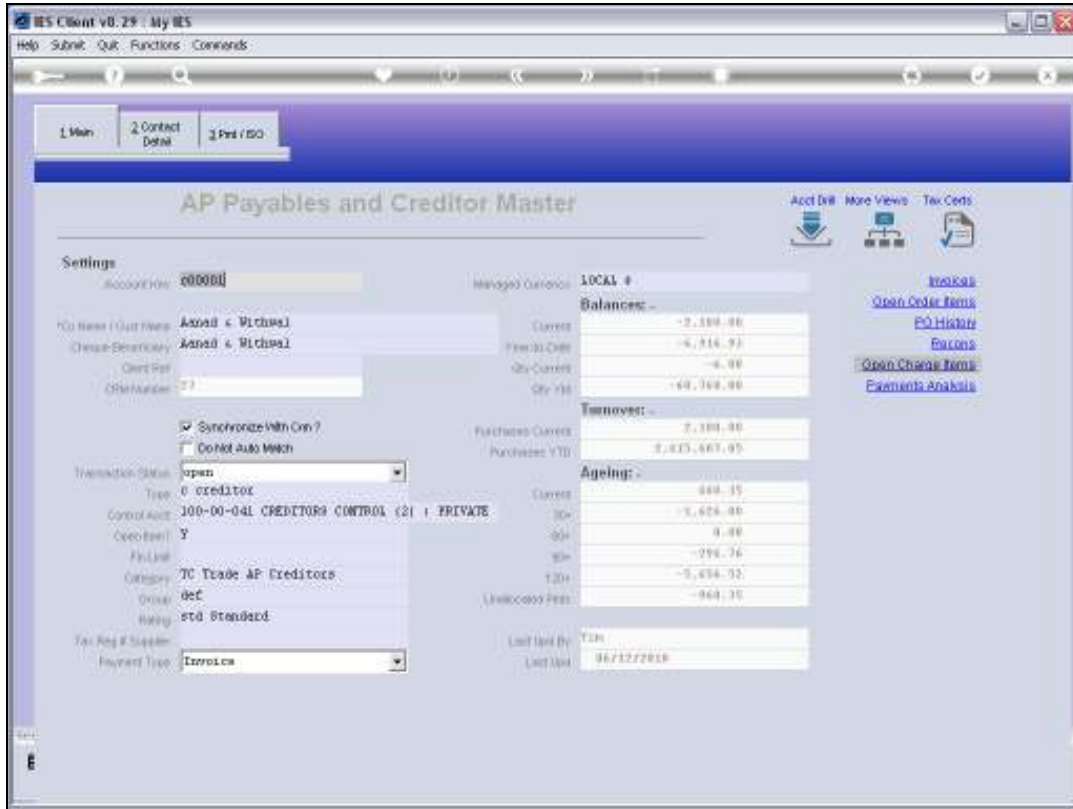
IES Client v8.29 : My IES

Help Submit Quit Functions Commands

1 Main | 2 Contact Detail | 3 Pml / ISO

AP Payables and Creditor Master

Acct Drill More Views Tax Certs

Settings

Account Key: c00001

Managed Currency: LOCAL $

*Co Name / Cust Name: Aamad & Withwal

Cheque Beneficiary: Aamad & Withwal

Client Ref:

Ofer Number: 27

☑ Synchronize With Crm ?

☐ Do Not Auto Match

Transaction Status: open

Type: 0 creditor

Control Acct: 100-00-041 CREDITORS CONTROL (2) : PRIVATE

Open Item?: Y

Fin Link:

Category: TC Trade AP Creditors

Group: def

Rating: std Standard

Tax Reg # Supplier:

Payment Type: Invoice

Balances: -

Current: -2,100.00

Free to Date: -6,916.93

Qty Current: -6.00

Qty Ytd: -60,368.00

Turnover: -

Purchases Current: 2,100.00

Purchases YTD: 2,415,667.05

Ageing: -

Current: 460.35

30+: -1,626.00

60+: 0.00

90+: -296.76

120+: -5,456.52

Unallocated Pmts: -960.35

Last Upd By: Tim

Last Upd: 06/12/2010

Invoices

Open Order Items

PO History

Recons

Open Change Items

Payments Analysis